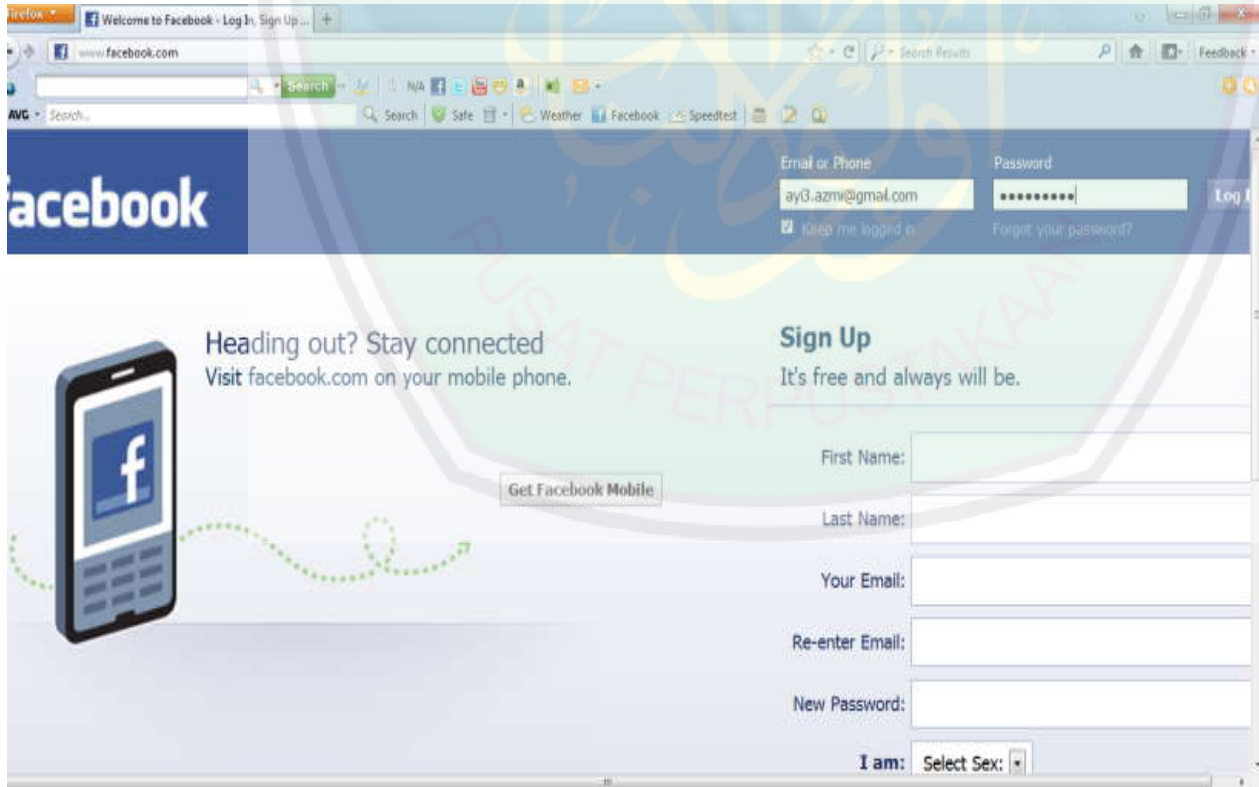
irefox
Welcome to Facebook - Log In, Sign Up ...
+
www.facebook.com
Search Results
Feedback
Search
N/A
AVG Search...
Search
Safe
Weather
Facebook
Speedtest
acebook
Email or Phone
ay3.azmi@gmail.com
Password
•••••••••
Log I
Keep me logged in
Forgot your password?
Heading out? Stay connected
Visit facebook.com on your mobile phone.
Get Facebook Mobile
Sign Up
It's free and always will be.
First Name:
Last Name:
Your Email:
Re-enter Email:
New Password:
I am: Select Sex:
PUSAT PERPUSTAKAAN